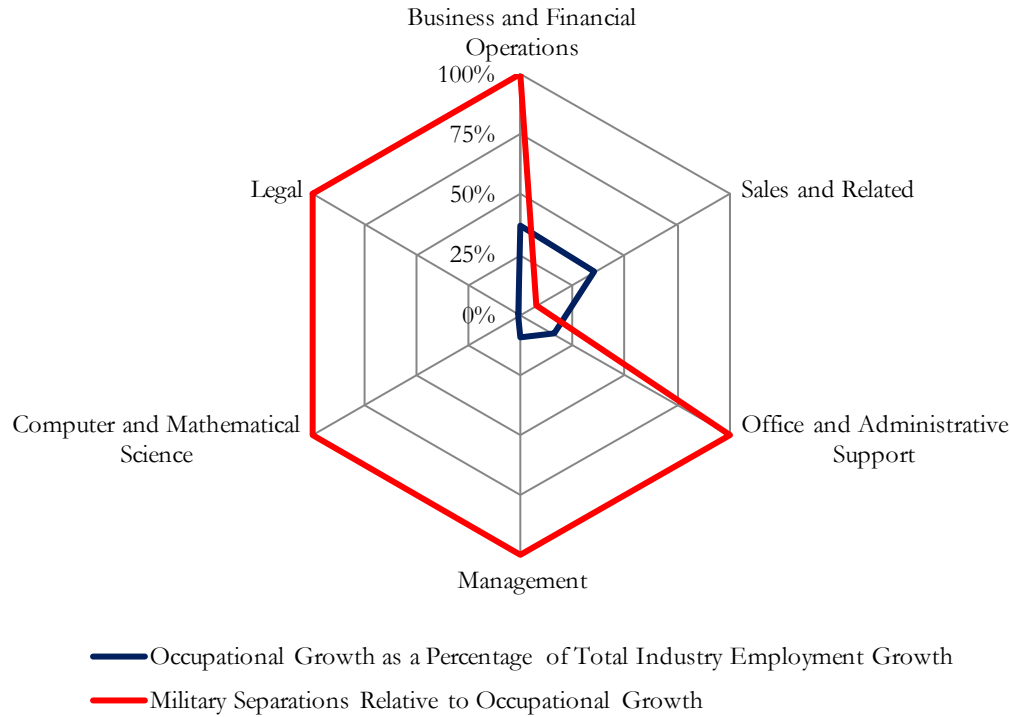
Business and Financial Operations

100%

75%

50%

25%

0%

Sales and Related

Office and Administrative Support

Management

Computer and Mathematical Science

Legal

Occupational Growth as a Percentage of Total Industry Employment Growth

Military Separations Relative to Occupational Growth